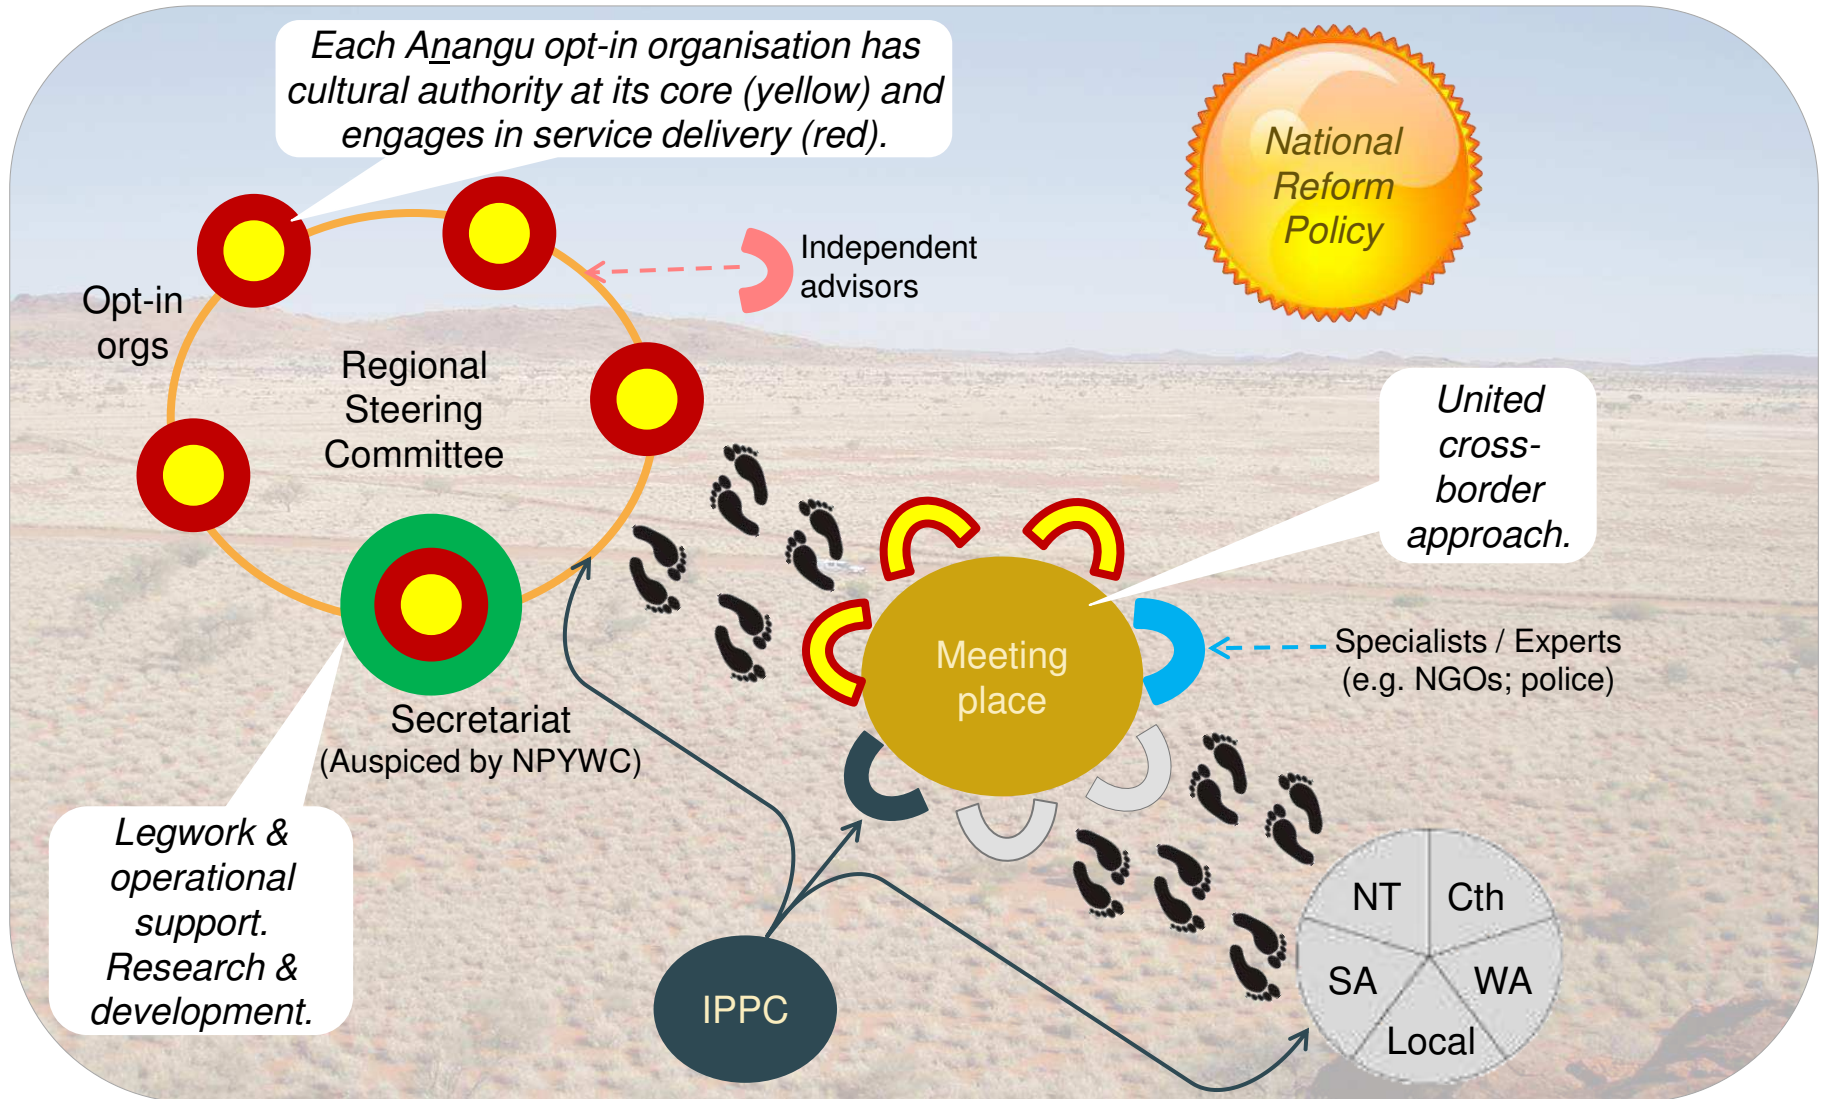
Each Anangu opt-in organisation has cultural authority at its core (yellow) and engages in service delivery (red).

National Reform Policy

Independent advisors

Opt-in orgs

Regional Steering Committee

United cross-border approach.

Meeting place

Specialists / Experts (e.g. NGOs; police)

Secretariat (Auspiced by NPYWC)

Legwork & operational support. Research & development.

IPPC

NT

Cth

SA

WA

Local